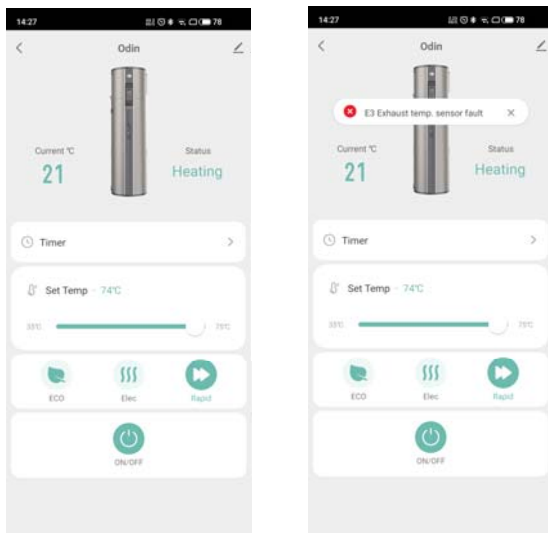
14:27

78

Odin

Current ℃

21

Status

Heating

Timer

Set Temp · 74℃

35℃

75℃

ECO

Elec

Rapid

ON/OFF

14:27

78

Odin

E3 Exhaust temp. sensor fault

Current ℃

21

Status

Heating

Timer

Set Temp · 74℃

35℃

75℃

ECO

Elec

Rapid

ON/OFF